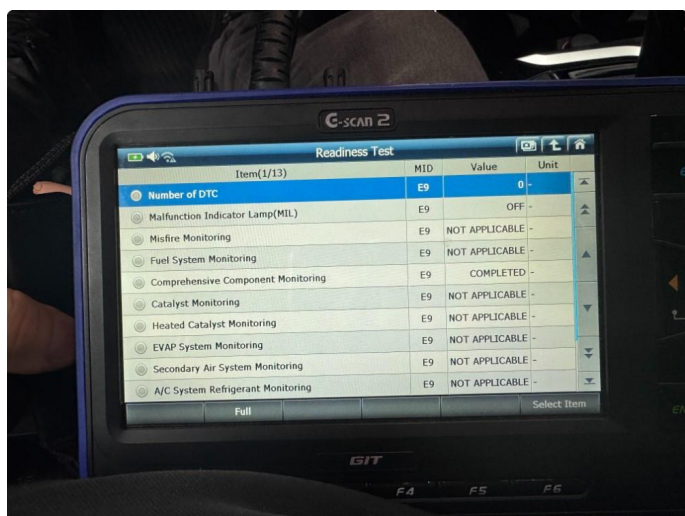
G-scan 2

Readiness Test

| Item(1/13) | MID | Value | Unit |
|---|---|---|---|
| Number of DTC | E9 | 0 | - |
| Malfunction Indicator Lamp(MIL) | E9 | OFF | - |
| Misfire Monitoring | E9 | NOT APPLICABLE | - |
| Fuel System Monitoring | E9 | NOT APPLICABLE | - |
| Comprehensive Component Monitoring | E9 | COMPLETED | - |
| Catalyst Monitoring | E9 | NOT APPLICABLE | - |
| Heated Catalyst Monitoring | E9 | NOT APPLICABLE | - |
| EVAP System Monitoring | E9 | NOT APPLICABLE | - |
| Secondary Air System Monitoring | E9 | NOT APPLICABLE | - |
| A/C System Refrigerant Monitoring | E9 | NOT APPLICABLE | - |

Full

Select Item

GIT

F4 F5 F6